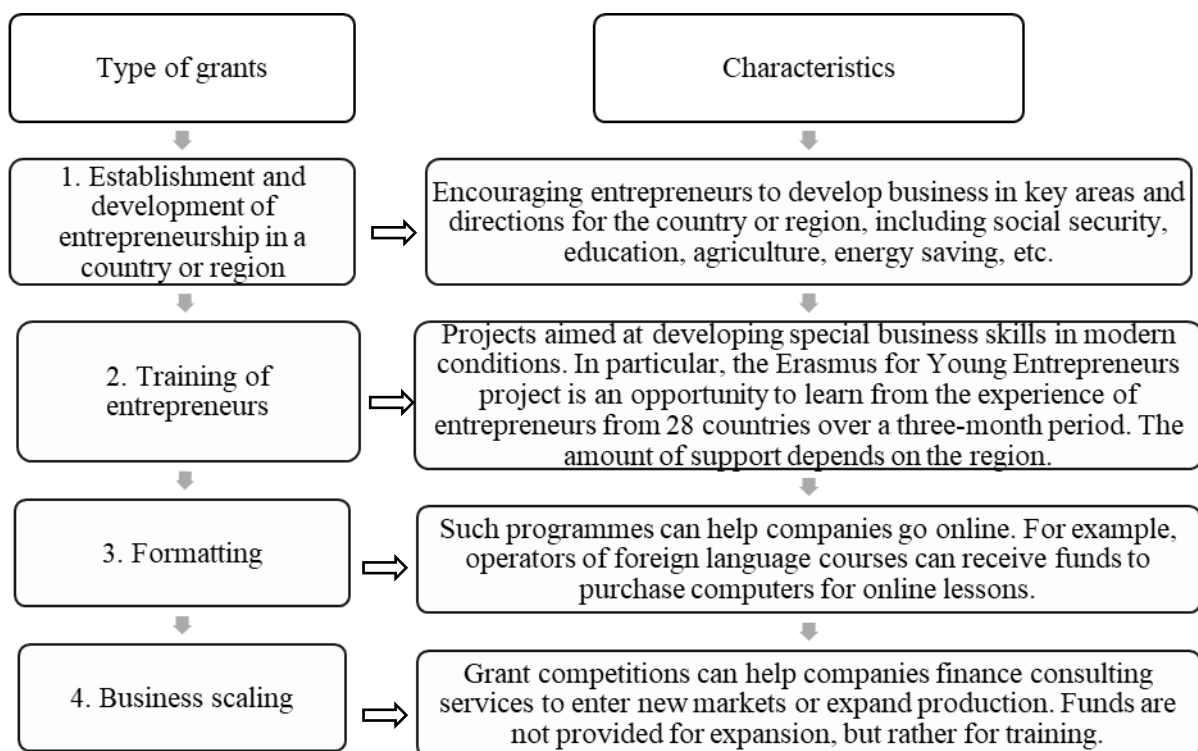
Type of grants

Characteristics

1. Establishment and development of entrepreneurship in a country or region

Encouraging entrepreneurs to develop business in key areas and directions for the country or region, including social security, education, agriculture, energy saving, etc.

2. Training of entrepreneurs

Projects aimed at developing special business skills in modern conditions. In particular, the Erasmus for Young Entrepreneurs project is an opportunity to learn from the experience of entrepreneurs from 28 countries over a three-month period. The amount of support depends on the region.

3. Formatting

Such programmes can help companies go online. For example, operators of foreign language courses can receive funds to purchase computers for online lessons.

4. Business scaling

Grant competitions can help companies finance consulting services to enter new markets or expand production. Funds are not provided for expansion, but rather for training.